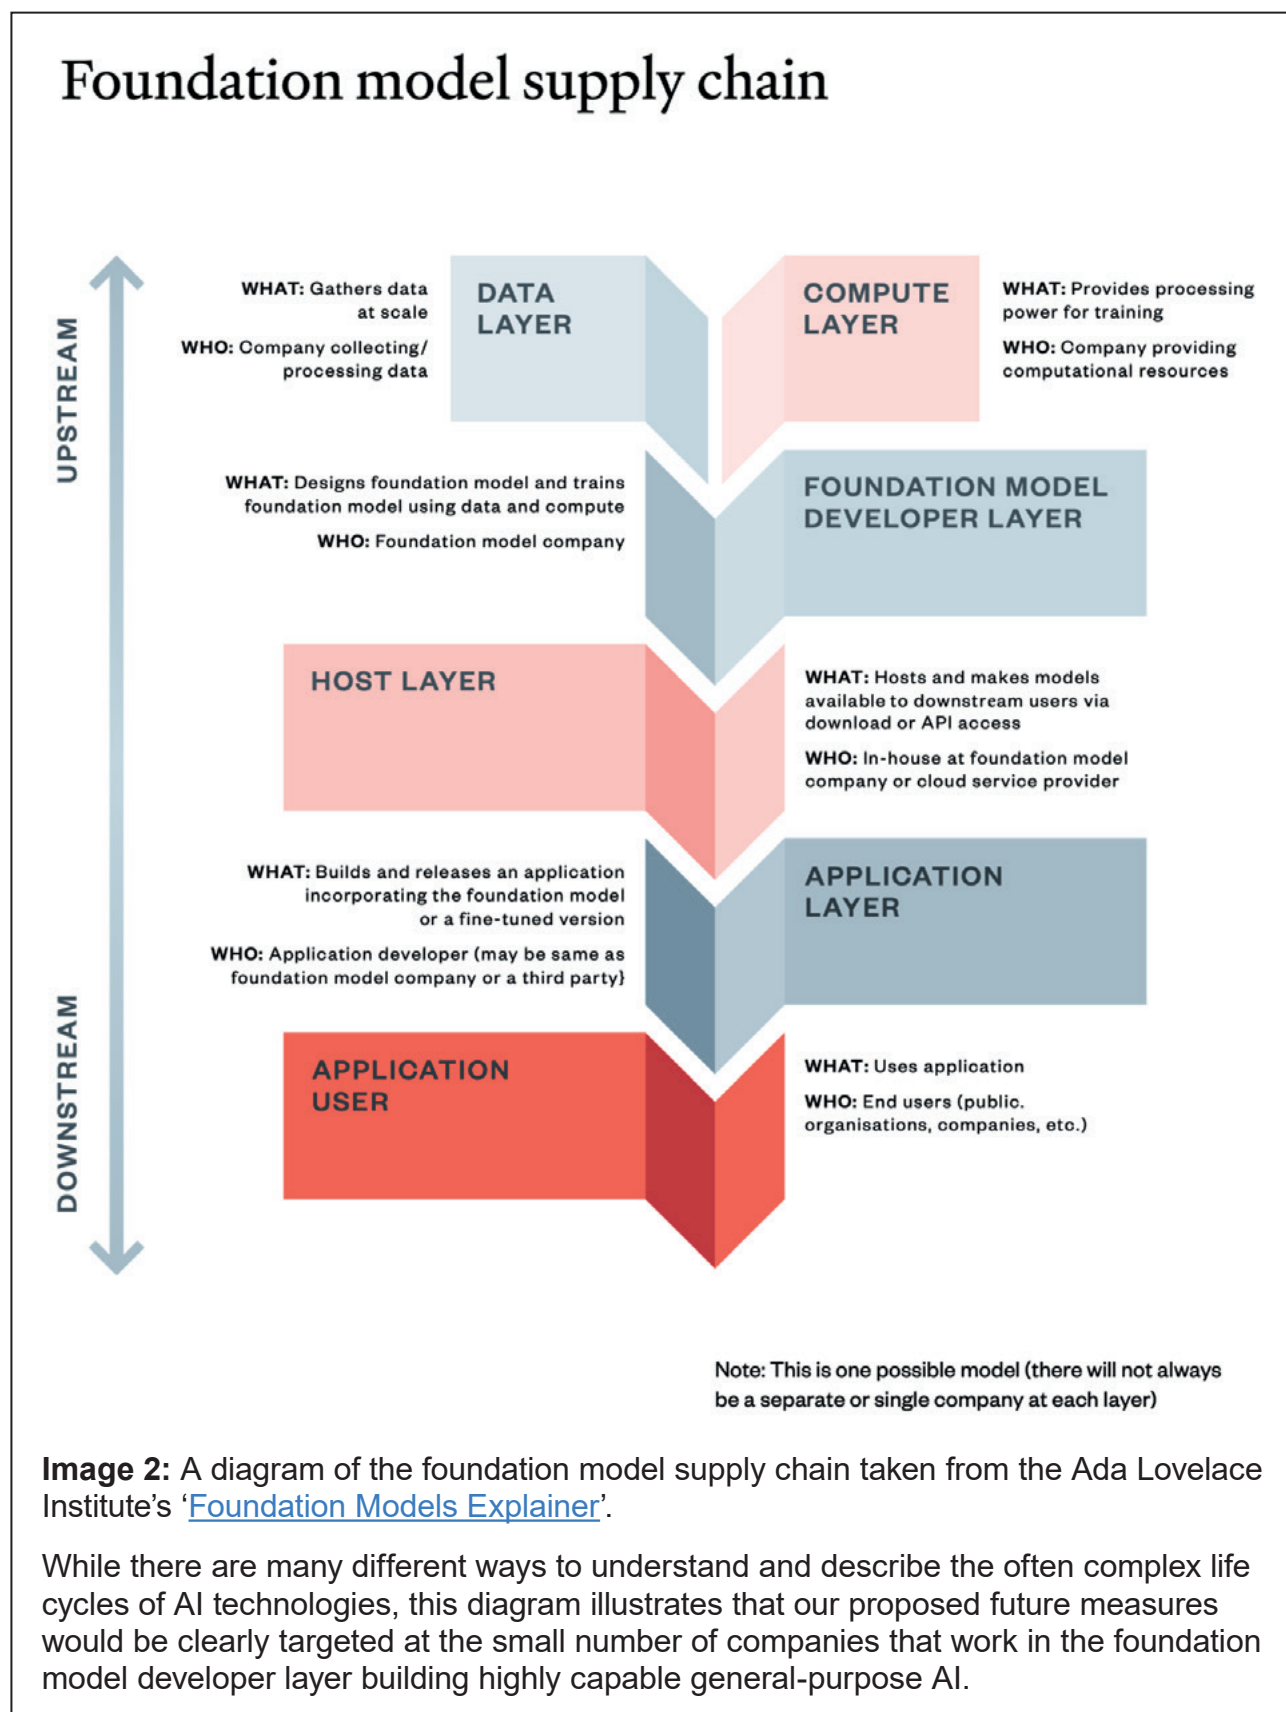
Foundation model supply chain

UPSTREAM

DOWNSTREAM

WHAT: Gathers data at scale

WHO: Company collecting/ processing data

DATA LAYER

COMPUTE LAYER

WHAT: Provides processing power for training

WHO: Company providing computational resources

WHAT: Designs foundation model and trains foundation model using data and compute

WHO: Foundation model company

FOUNDATION MODEL DEVELOPER LAYER

HOST LAYER

WHAT: Hosts and makes models available to downstream users via download or API access

WHO: In-house at foundation model company or cloud service provider

WHAT: Builds and releases an application incorporating the foundation model or a fine-tuned version

WHO: Application developer (may be same as foundation model company or a third party)

APPLICATION LAYER

APPLICATION USER

WHAT: Uses application

WHO: End users (public, organisations, companies, etc.)

Note: This is one possible model (there will not always be a separate or single company at each layer)

Image 2: A diagram of the foundation model supply chain taken from the Ada Lovelace Institute's 'Foundation Models Explainer'.

While there are many different ways to understand and describe the often complex life cycles of AI technologies, this diagram illustrates that our proposed future measures would be clearly targeted at the small number of companies that work in the foundation model developer layer building highly capable general-purpose AI.